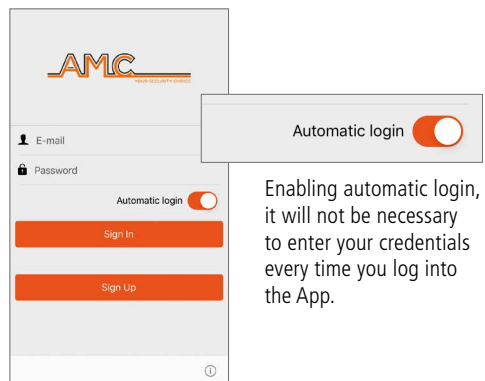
AMC
YOUR SECURITY CHOICE

E-mail

Password

Automatic login

Sign In

Sign Up

ⓘ

Automatic login

Enabling automatic login, it will not be necessary to enter your credentials every time you log into the App.